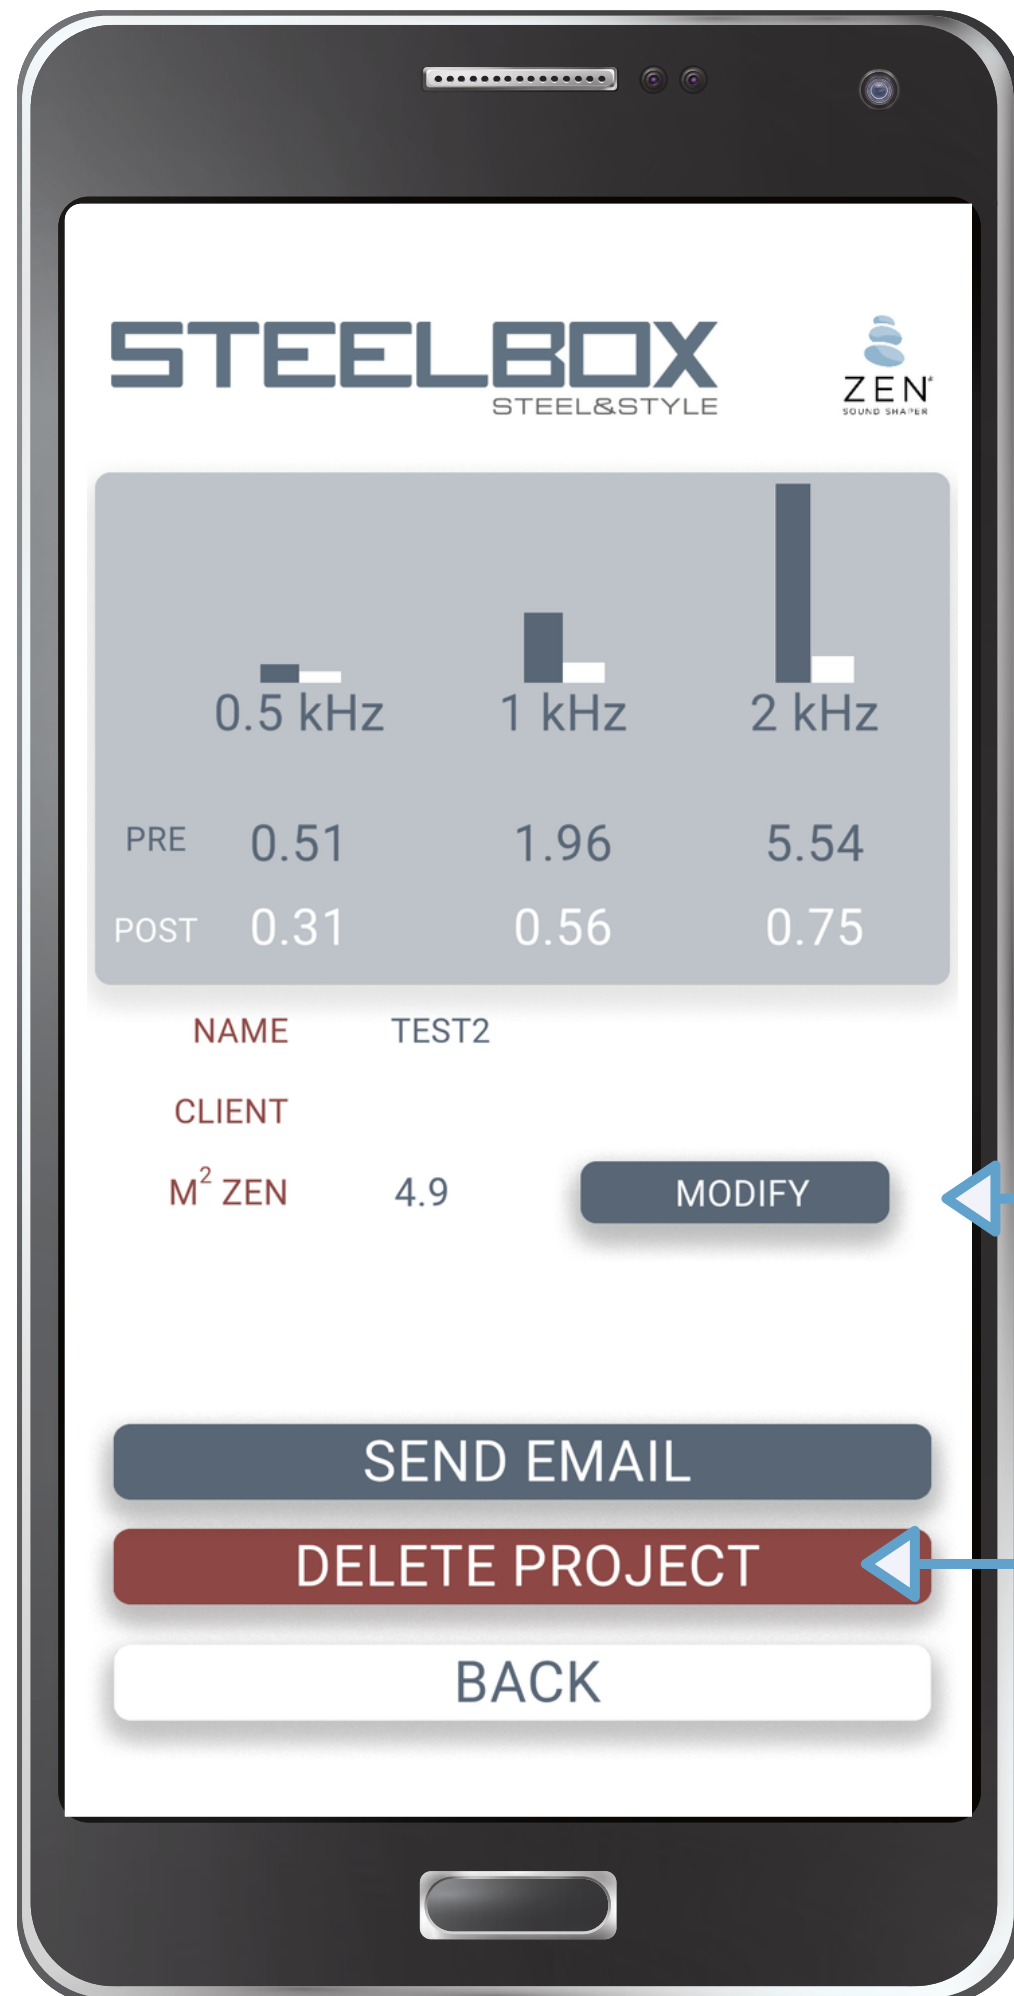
STEELBOX
STEEL&STYLE

ZEN
SOUND SHAPER

0.5 kHz
1 kHz
2 kHz

| | | | |
|---|---|---|---|
| PRE | 0.51 | 1.96 | 5.54 |
| POST | 0.31 | 0.56 | 0.75 |

NAME TEST2

CLIENT

$M^2$ ZEN 4.9

MODIFY

SEND EMAIL

DELETE PROJECT

BACK